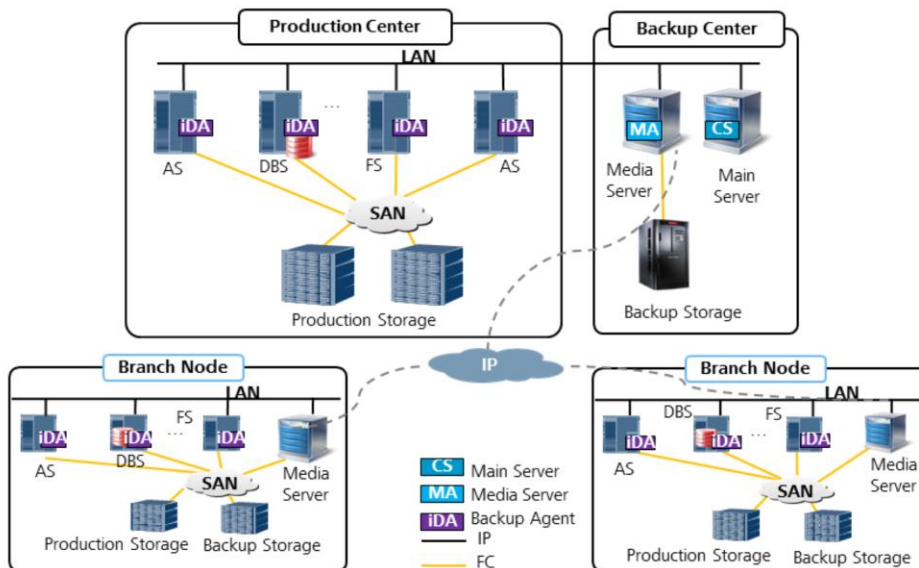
Production Center
LAN
iDA
iDA
...
iDA
iDA
AS
DBS
FS
AS
SAN
Production Storage

Backup Center
MA
CS
Media Server
Main Server
Backup Storage

IP

Branch Node
LAN
iDA
iDA
...
iDA
FS
AS
DBS
SAN
Media Server
Production Storage
Backup Storage

CS Main Server
MA Media Server
iDA Backup Agent
IP
FC

Branch Node
LAN
DBS
FS
iDA
iDA
...
iDA
AS
SAN
Media Server
Production Storage
Backup Storage